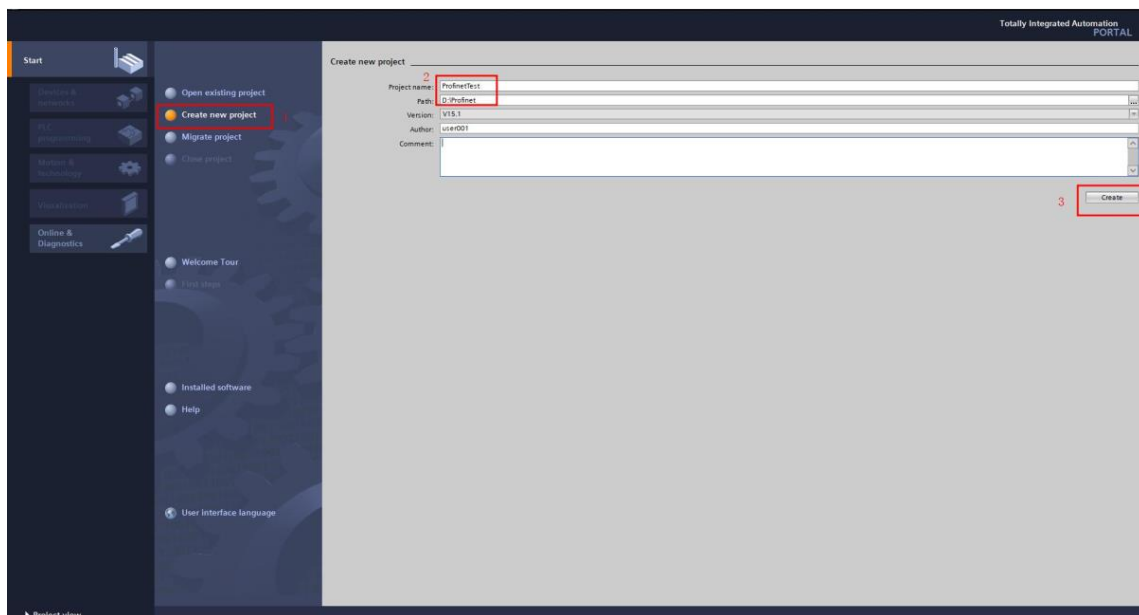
Totally Integrated Automation
PORTAL

Start

Devices & networks

PLC programming

Motion & technology

Visualization

Online & Diagnostics

Open existing project

Create new project

1

Migrate project

Close project

Welcome Tour

First steps

Installed software

Help

User interface language

Create new project

2

Project name: ProfinetTest

Path: D:\Profinet

Version: V15.1

Author: user001

Comment:

3

Create

Project view